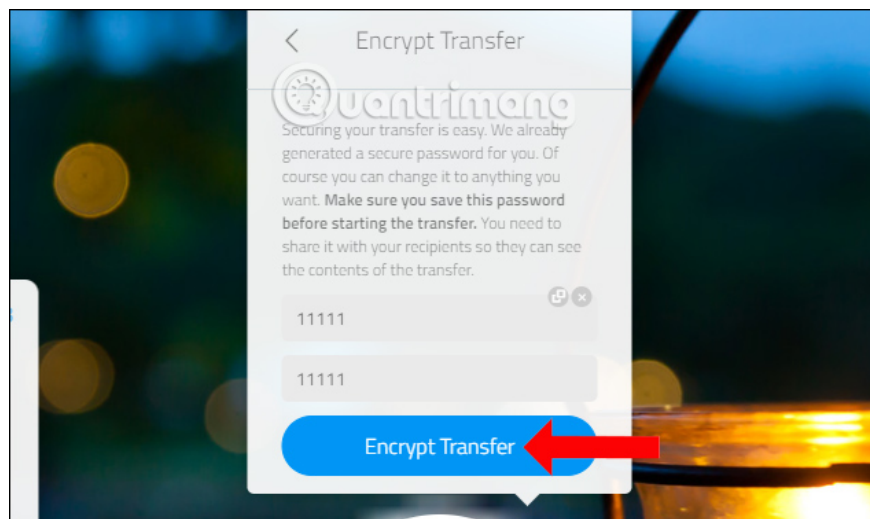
<

Encrypt Transfer

Quantrimang

Securing your transfer is easy. We already generated a secure password for you. Of course you can change it to anything you want. **Make sure you save this password before starting the transfer.** You need to share it with your recipients so they can see the contents of the transfer.

11111

11111

Encrypt Transfer